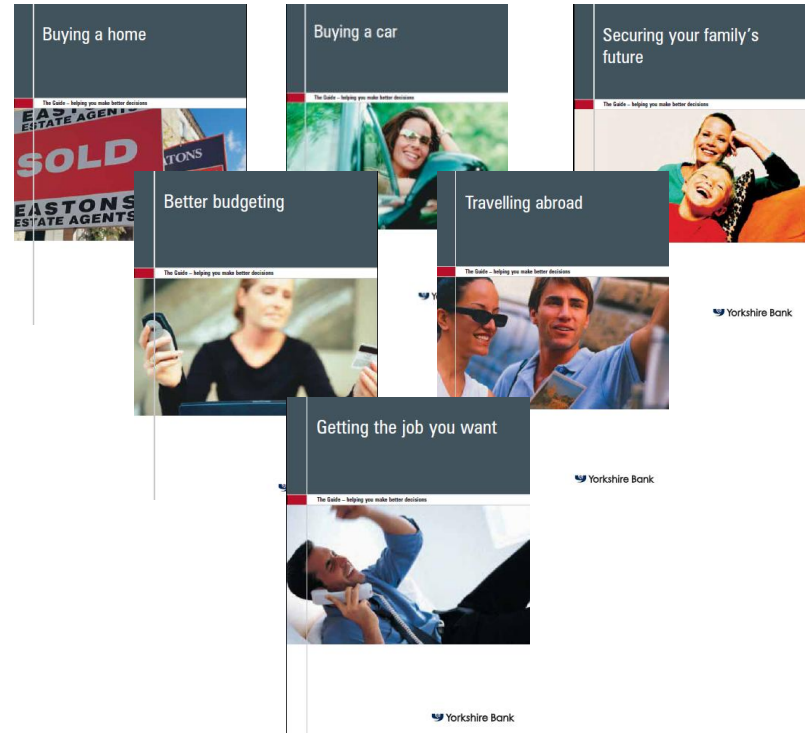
Buying a home

The Guide – helping you make better decisions

EASTONS ESTATE AGENTS
SOLD
EASTONS ESTATE AGENTS
EASTONS

Buying a car

The Guide – helping you make better decisions

Securing your family's future

The Guide – helping you make better decisions

Yorkshire Bank

Better budgeting

The Guide – helping you make better decisions

Travelling abroad

The Guide – helping you make better decisions

Yorkshire Bank

Getting the job you want

The Guide – helping you make better decisions

Yorkshire Bank